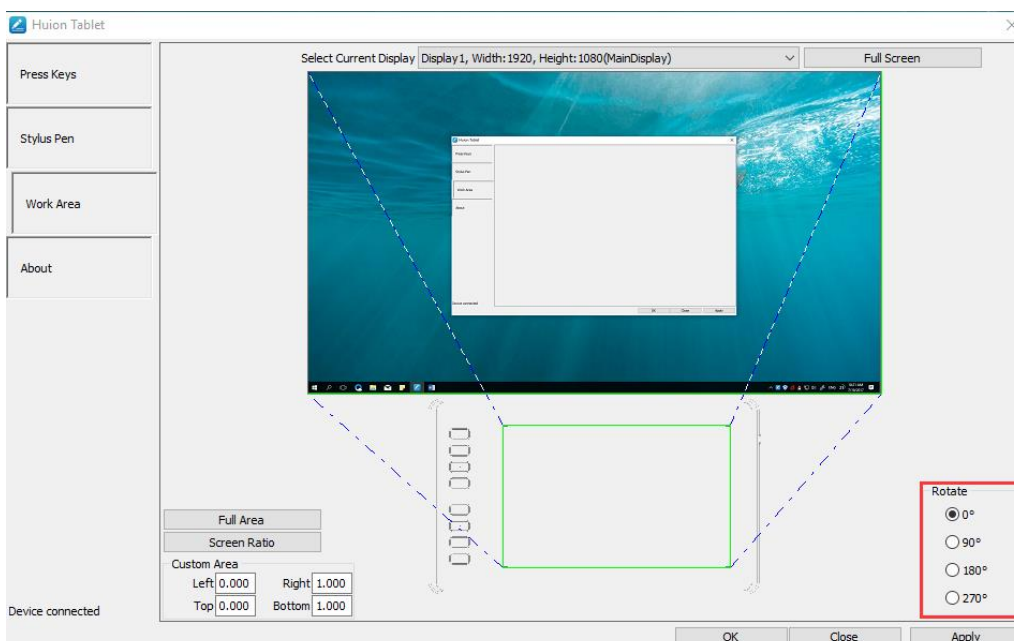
Huion Tablet

Press Keys

Stylus Pen

Work Area

About

Select Current Display Display1, Width:1920, Height:1080(MainDisplay)

Full Screen

Huion Tablet

Press Keys

Stylus Pen

Work Area

About

Device connected

OK Close Apply

Full Area

Screen Ratio

Custom Area

Left 0.000 Right 1.000

Top 0.000 Bottom 1.000

Rotate

0°

90°

180°

270°

Device connected

OK

Close

Apply